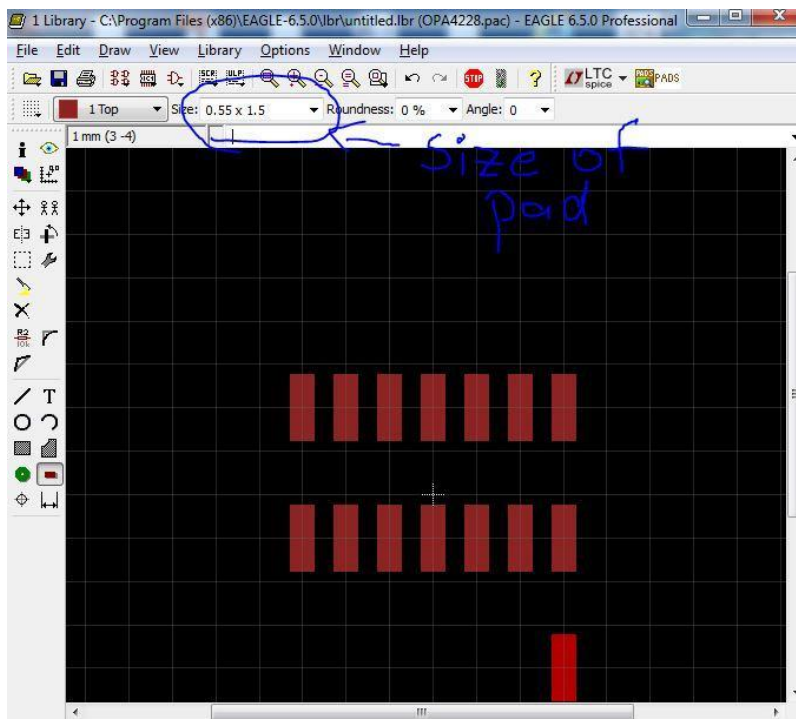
1 Library - C:\Program Files (x86)\EAGLE-6.5.0\lbr\untitled.lbr (OPA4228.pac) - EAGLE 6.5.0 Professional

File Edit Draw View Library Options Window Help

LTC spice PADS

1 Top Size: 0.55 x 1.5 Roundness: 0 % Angle: 0

1 mm (3 -4)

size of pad